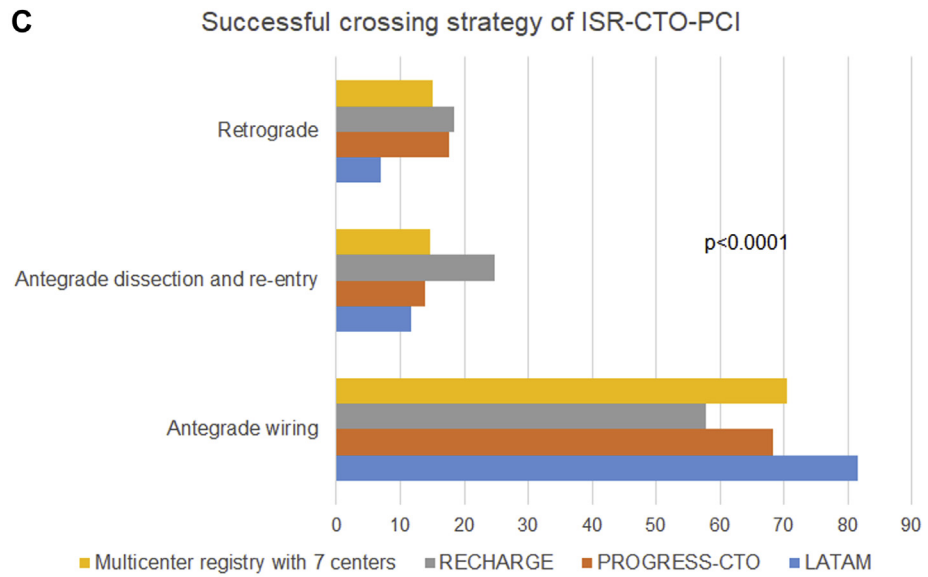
C

Successful crossing strategy of ISR-CTO-PCI

Retrograde

Antegrade dissection and re-entry

Antegrade wiring

p<0.0001

0 10 20 30 40 50 60 70 80 90

Multicenter registry with 7 centers RECHARGE PROGRESS-CTO LATAM